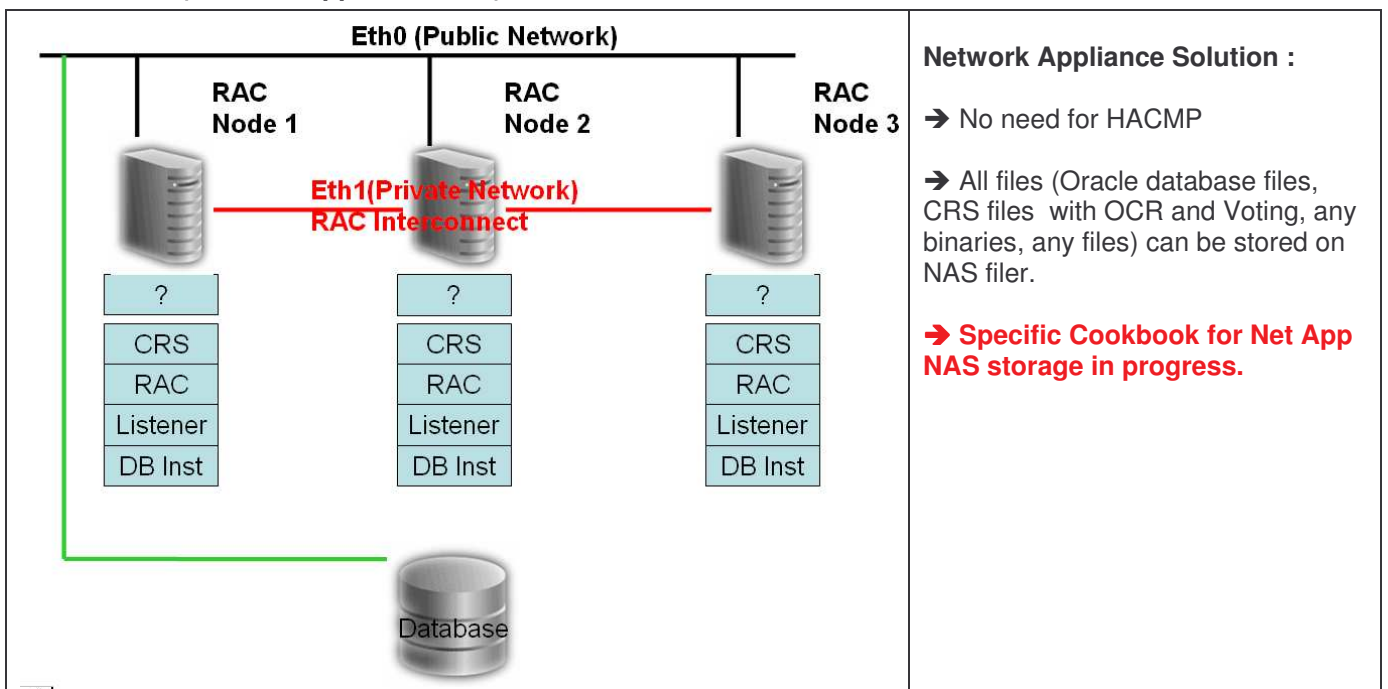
Eth0 (Public Network)

RAC Node 1

RAC Node 2

RAC Node 3

Eth1(Private Network)
RAC Interconnect

| ? |
|---|
| CRS |
| RAC |
| Listener |
| DB Inst |

| ? |
|---|
| CRS |
| RAC |
| Listener |
| DB Inst |

| ? |
|---|
| CRS |
| RAC |
| Listener |
| DB Inst |

Database

Network Appliance Solution :

➔ No need for HACMP

➔ All files (Oracle database files, CRS files with OCR and Voting, any binaries, any files) can be stored on NAS filer.

➔ Specific Cookbook for Net App NAS storage in progress.